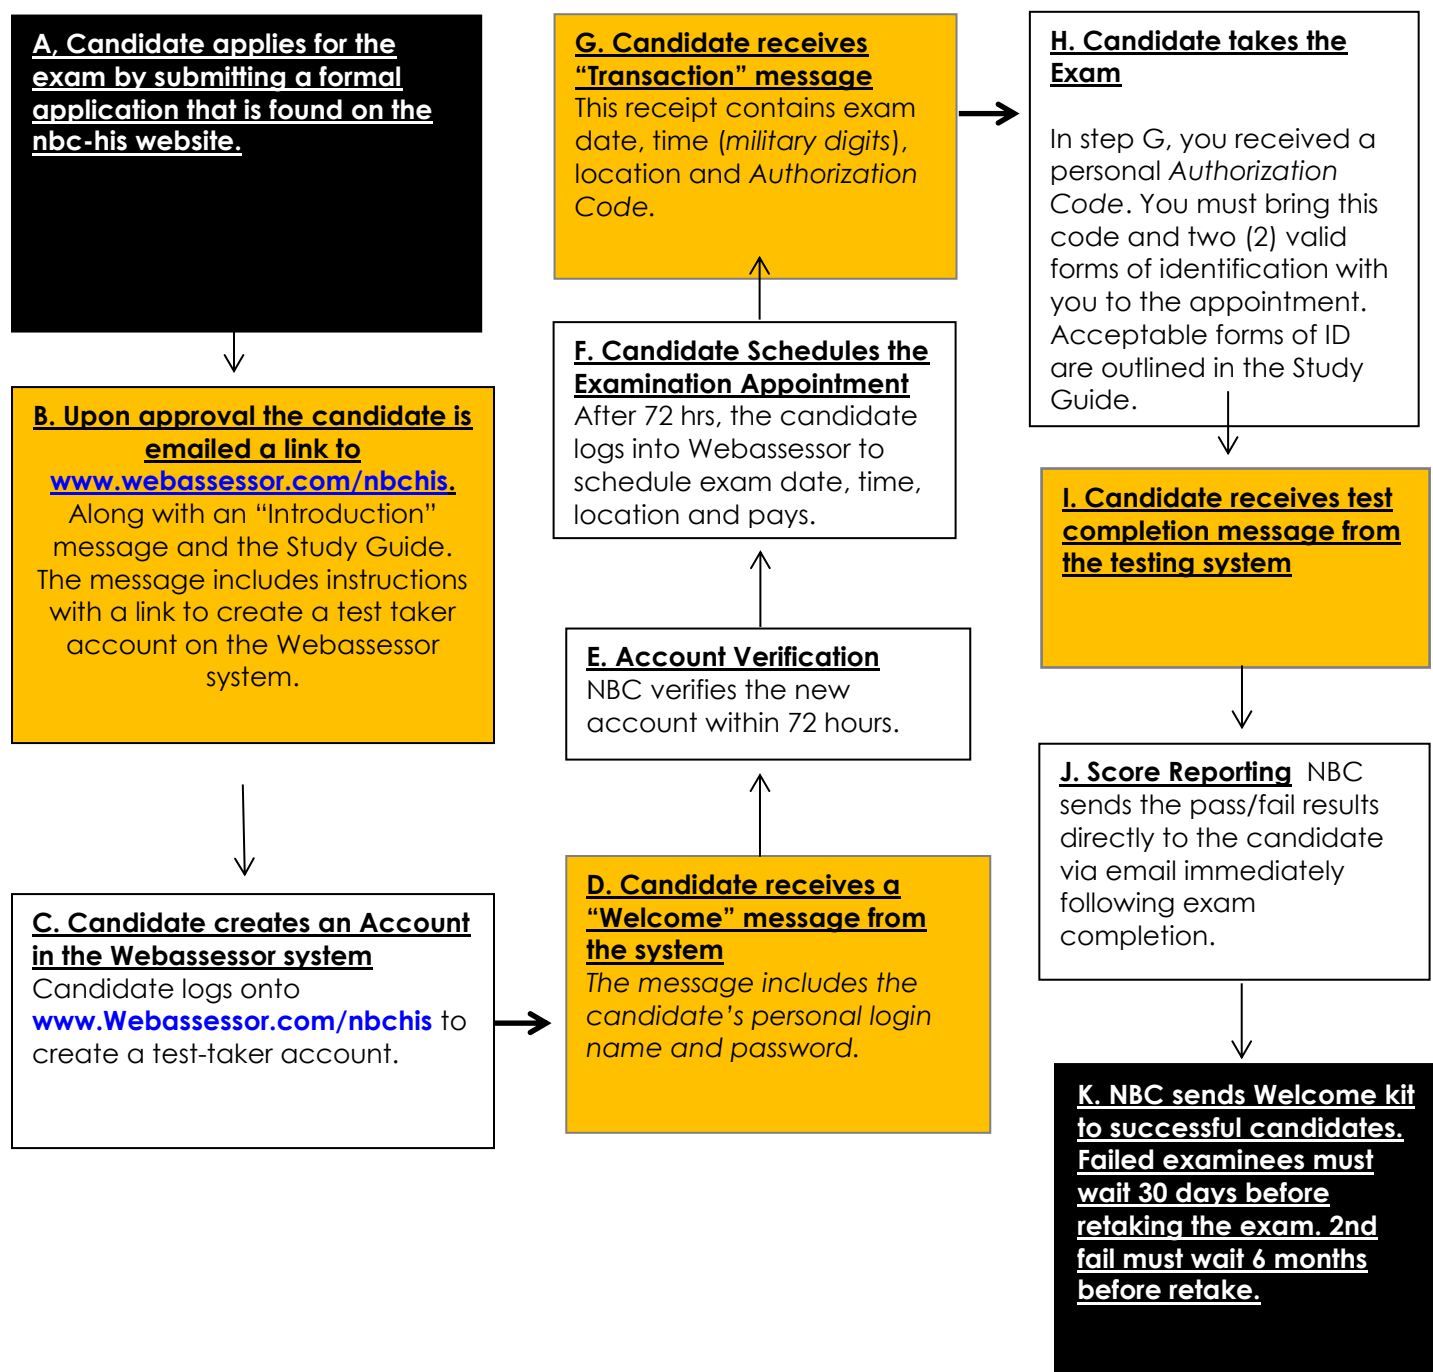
A, Candidate applies for the exam by submitting a formal application that is found on the nbc-his website.

B. Upon approval the candidate is emailed a link to www.webassessor.com/nbchis. Along with an "Introduction" message and the Study Guide. The message includes instructions with a link to create a test taker account on the Webassessor system.

C. Candidate creates an Account in the Webassessor system Candidate logs onto www.Webassessor.com/nbchis to create a test-taker account.

D. Candidate receives a "Welcome" message from the system The message includes the candidate's personal login name and password.

E. Account Verification NBC verifies the new account within 72 hours.

F. Candidate Schedules the Examination Appointment After 72 hrs, the candidate logs into Webassessor to schedule exam date, time, location and pays.

G. Candidate receives "Transaction" message This receipt contains exam date, time (military digits), location and Authorization Code.

H. Candidate takes the Exam

In step G, you received a personal Authorization Code. You must bring this code and two (2) valid forms of identification with you to the appointment. Acceptable forms of ID are outlined in the Study Guide.

I. Candidate receives test completion message from the testing system

J. Score Reporting NBC sends the pass/fail results directly to the candidate via email immediately following exam completion.

K. NBC sends Welcome kit to successful candidates. Failed examinees must wait 30 days before retaking the exam. 2nd fail must wait 6 months before retake.